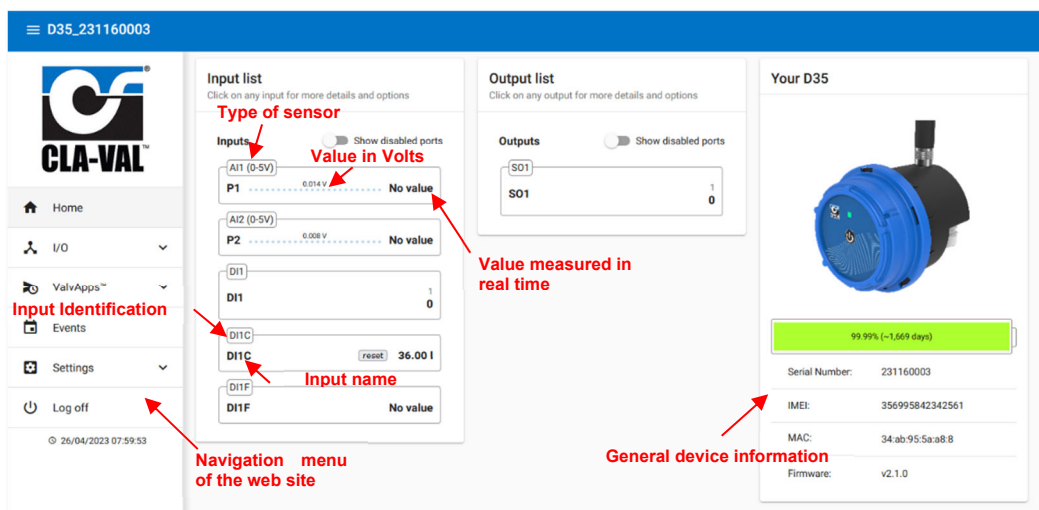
D35_231160003

CLA-VAL

Home
I/O
ValvApps™
Events
Settings
Log off
26/04/2023 07:59:53

Input Identification

Navigation menu of the web site

Input list
Click on any input for more details and options

Type of sensor

Inputs
Show disabled ports

AI1 (0-5V)
Value in Volts
P1 0.014 V No value

AI2 (0-5V)
P2 0.008 V No value

DI1
DI1 1 0

DI1C
DI1C reset 36.00 l

Input name

DI1F
DI1F No value

Value measured in real time

Output list
Click on any output for more details and options

Outputs
Show disabled ports

SO1
SO1 1 0

Your D35

99.99% (~1,669 days)

| Serial Number: | 231160003 |
|---|---|
| IMEI: | 356995842342561 |
| MAC: | 34:ab:95:5a:a8:8 |
| Firmware: | v2.1.0 |

General device information